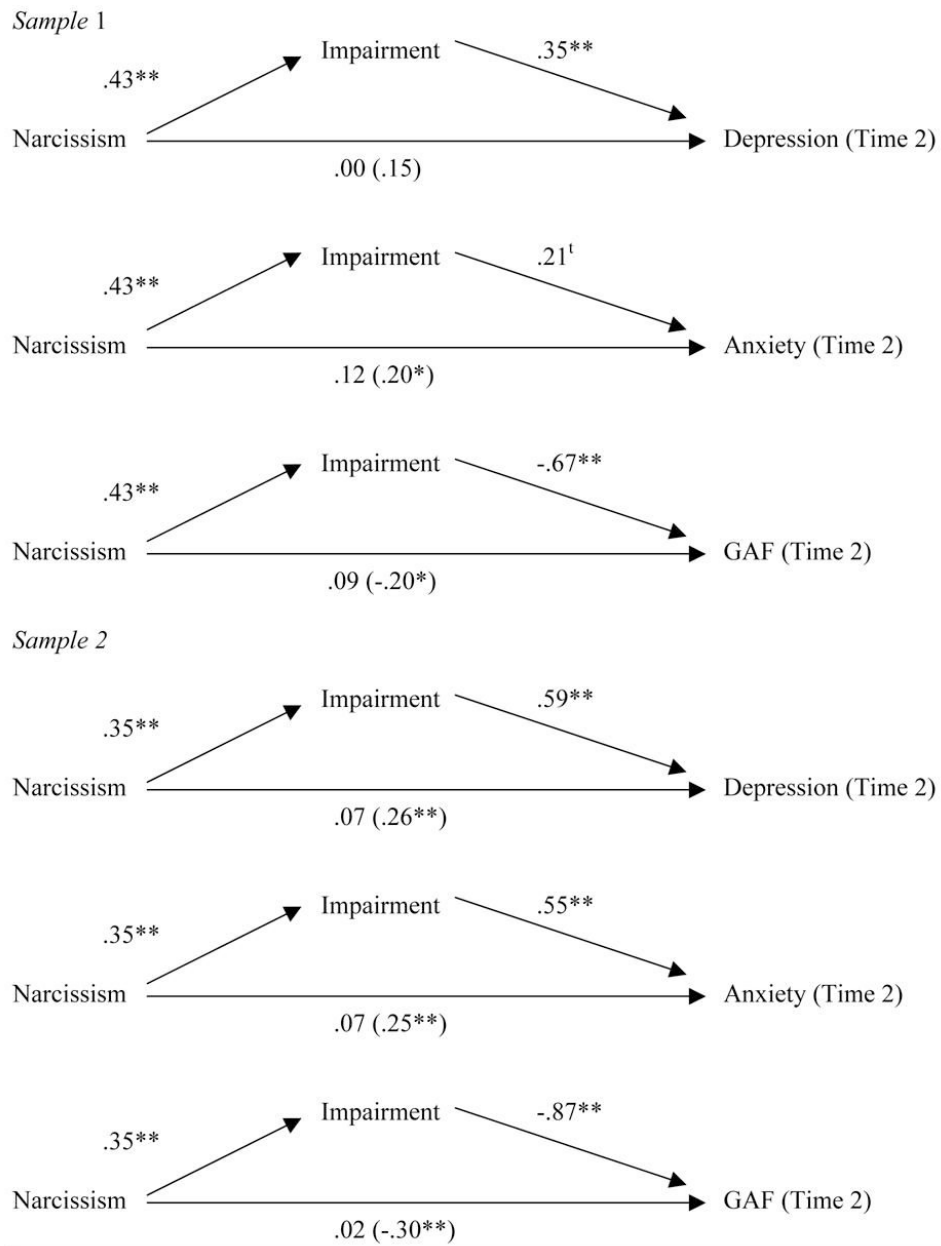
Sample 1

Impairment
.43**
.35**
Narcissism
Depression (Time 2)
.00 (.15)

Impairment
.43**
$.21^{t}$
Narcissism
Anxiety (Time 2)
.12 (.20*)

Impairment
.43**
-.67**
Narcissism
GAF (Time 2)
.09 (-.20*)

Sample 2

Impairment
.35**
.59**
Narcissism
Depression (Time 2)
.07 (.26**)

Impairment
.35**
.55**
Narcissism
Anxiety (Time 2)
.07 (.25**)

Impairment
.35**
-.87**
Narcissism
GAF (Time 2)
.02 (-.30**)